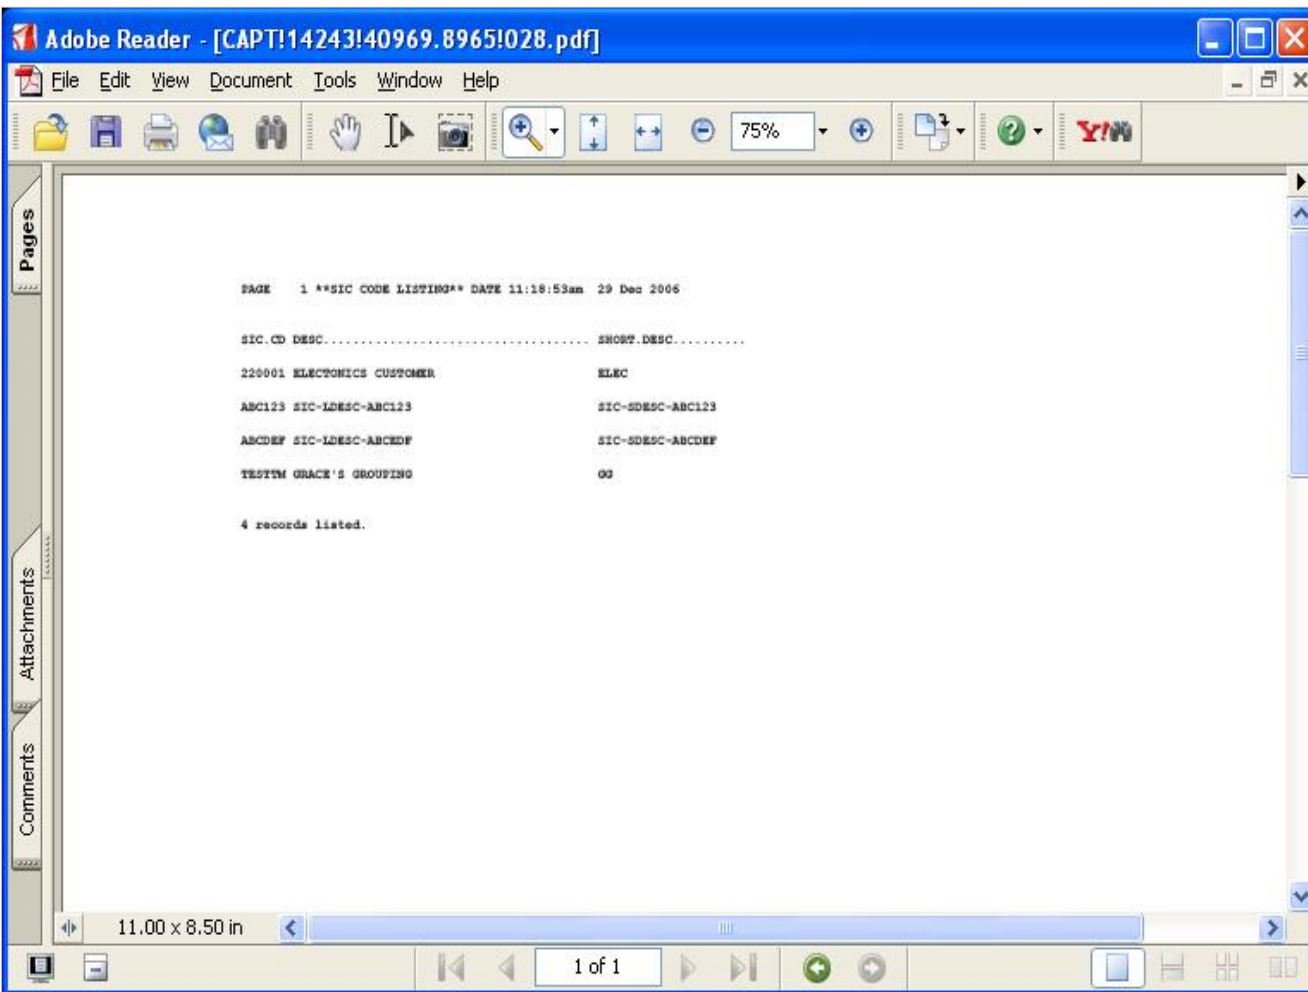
Adobe Reader - [CAPT!14243!40969.8965!028.pdf]

File Edit View Document Tools Window Help

75%

Y!

Pages

Attachments

Comments

PAGE 1 **SIC CODE LISTING** DATE 11:18:53am 29 Dec 2006

SIC.CD DESC.................................... SHORT.DESC..........

220001 ELECTONICS CUSTOMER ELEC

ABC123 SIC-LDESC-ABC123 SIC-SDESC-ABC123

ABCDEF SIC-LDESC-ABCEDF SIC-SDESC-ABCDEF

TESTTM GRACE'S GROUPING GG

4 records listed.

11.00 x 8.50 in

1 of 1